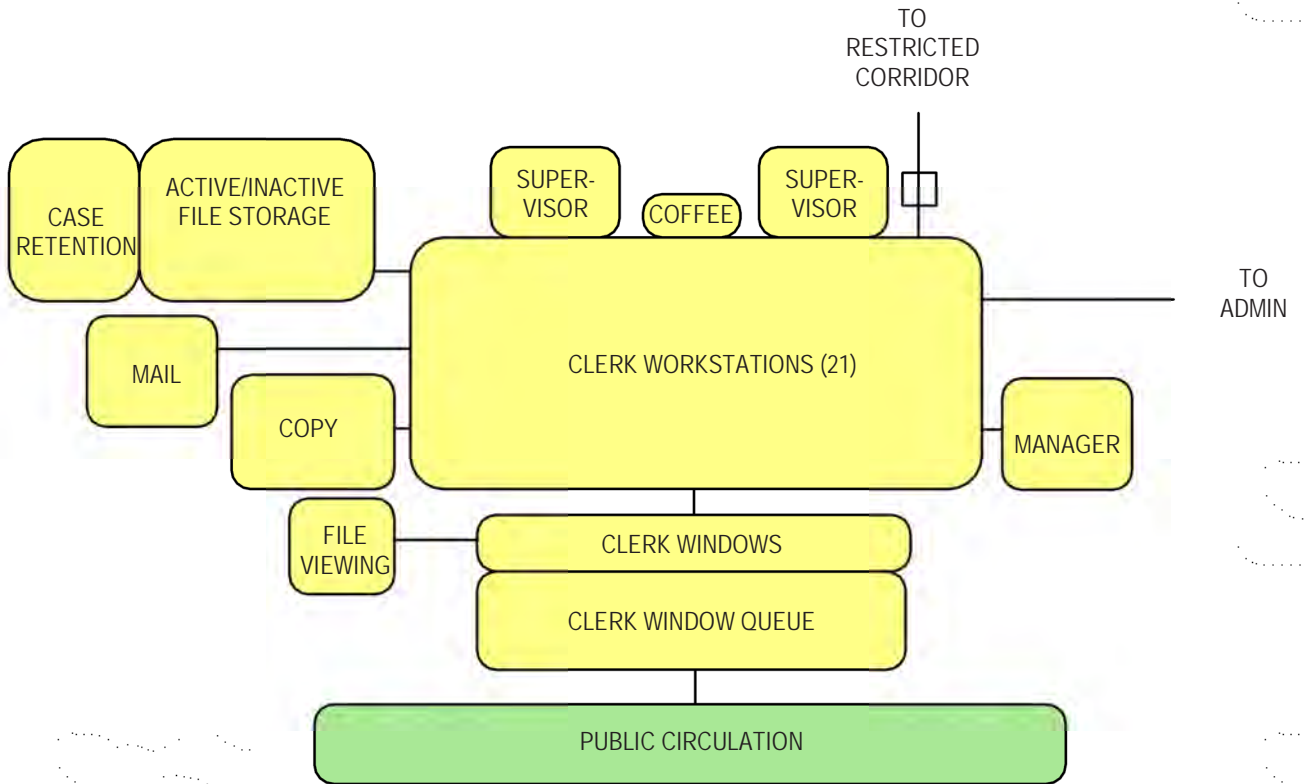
TO RESTRICTED CORRIDOR

CASE RETENTION

ACTIVE/INACTIVE FILE STORAGE

SUPER-VISOR

COFFEE

SUPER-VISOR

TO ADMIN

MAIL

CLERK WORKSTATIONS (21)

COPY

MANAGER

FILE VIEWING

CLERK WINDOWS

CLERK WINDOW QUEUE

PUBLIC CIRCULATION